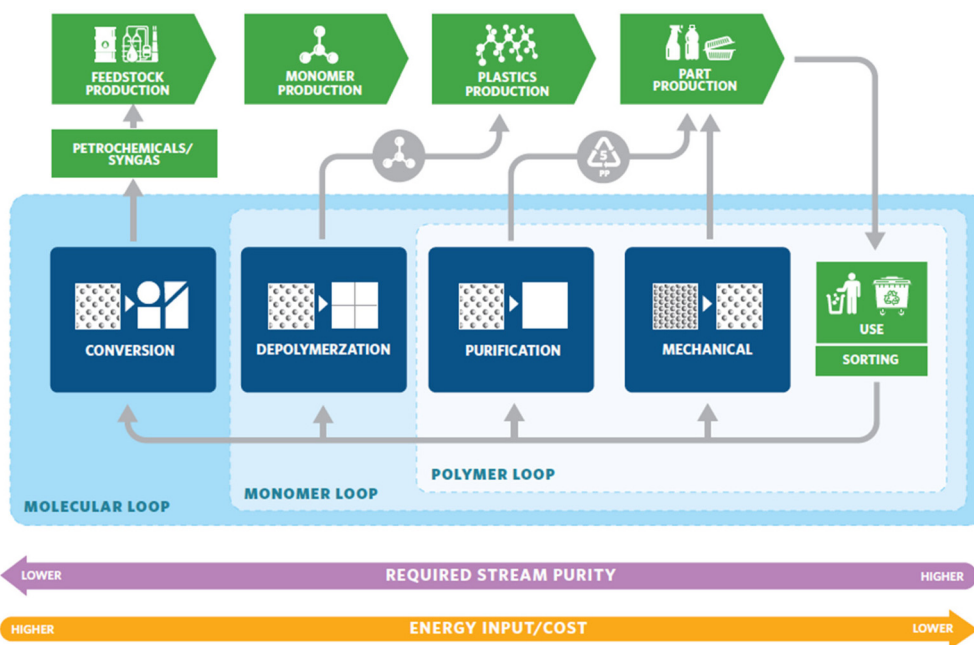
FEEDSTOCK PRODUCTION

MONOMER PRODUCTION

PLASTICS PRODUCTION

PART PRODUCTION

PETROCHEMICALS/ SYNGAS

5 PP

CONVERSION

DEPOLYMERZATION

PURIFICATION

MECHANICAL

USE

SORTING

POLYMER LOOP

MONOMER LOOP

MOLECULAR LOOP

LOWER

REQUIRED STREAM PURITY

HIGHER

HIGHER

ENERGY INPUT/COST

LOWER